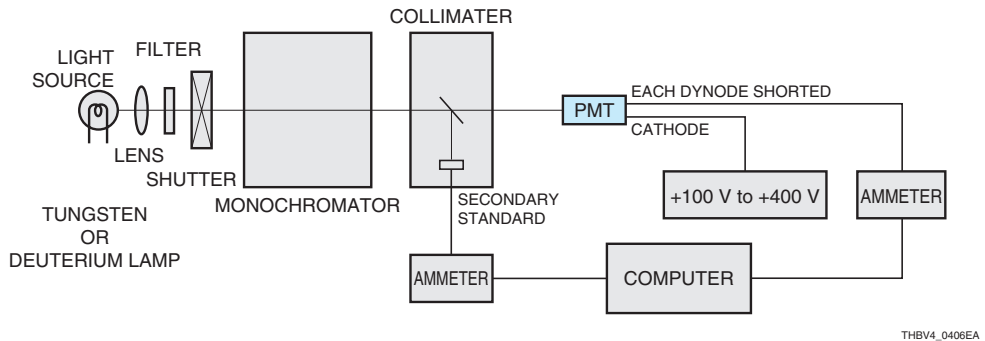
COLLIMATER

LIGHT SOURCE

FILTER

LENS

SHUTTER

MONOCHROMATOR

TUNGSTEN OR DEUTERIUM LAMP

PMT

EACH DYNODE SHORTED

CATHODE

SECONDARY STANDARD

+100 V to +400 V

AMMETER

AMMETER

COMPUTER

THBV4_0406EA